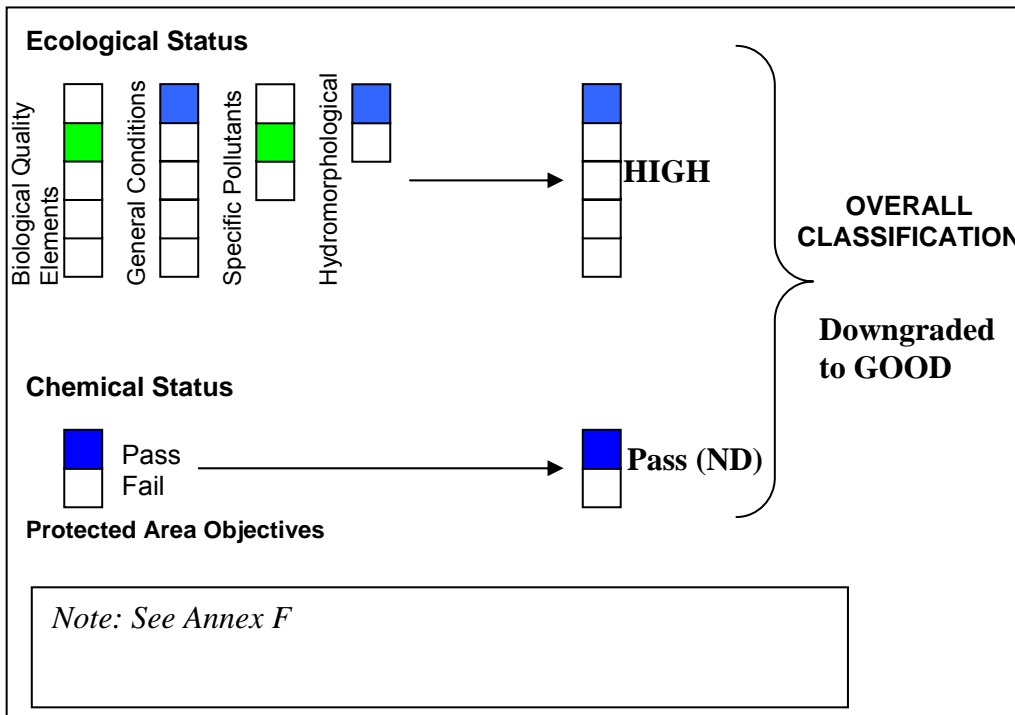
Ecological Status

Biological Quality Elements

General Conditions

Specific Pollutants

Hydromorphological

HIGH

OVERALL CLASSIFICATION

Downgraded to GOOD

Chemical Status

Pass
Fail

Pass (ND)

Protected Area Objectives

*Note: See Annex F*